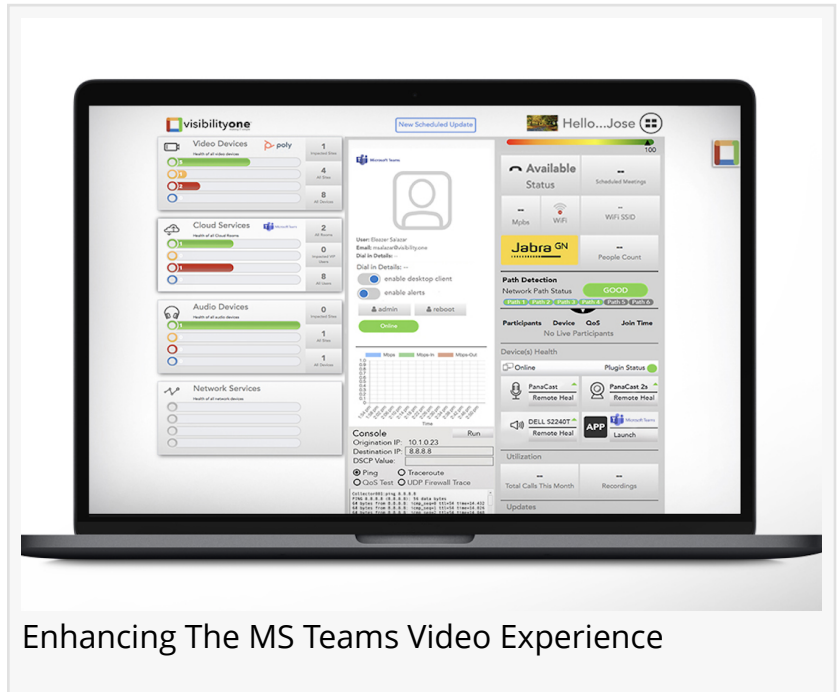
visibilityone

Hello...Jose

100

Video Devices poly
Health of all video devices
1 Impacted Sites
4 All Sites
8 All Devices

Cloud Services Microsoft Teams
Health of all Cloud Rooms
2 All Rooms
0 Impacted VIP Users
8 All Users

Audio Devices
Health of all audio devices
0 Impacted Sites
1 All Sites
1 All Devices

Network Services
Health of all network devices

New Scheduled Update

Microsoft Teams

User: Eleazar Salazar
Email: esalazar@visibility.one
Dial In Details: --
Dial in Details: --
enable desktop client
enable alerts
admin
reboot
Online

Mbps Mbps-In Mbps-Out
Time

Console
Run
Origination IP: 10.1.0.23
Destination IP: 8.8.8.8
DSCP Value:
Ping
Traceroute
QoS Test
UDP Firewall Trace

Available
Status
--
Scheduled Meetings
--
Mbps
WiFi
--
WiFi SSID
Jabra GN
--
People Count

Path Detection
Network Path Status GOOD
Path 1 Path 2 Path 3 Path 4 Path 5 Path 6

Participants Device QoS Join Time
No Live Participants

Device(s) Health
Online
Plugin Status
PanaCast
Remote Heal
PanaCast 2s
Remote Heal
DELL S2240T
Remote Heal
APP
Microsoft Teams
Launch

Utilization
--
Total Calls This Month
--
Recordings

Updates

Enhancing The MS Teams Video Experience